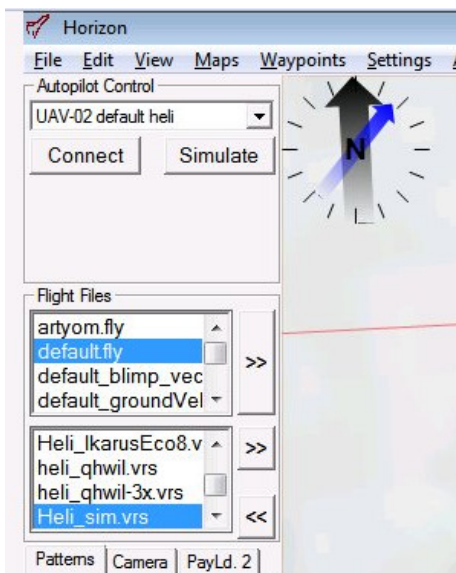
Horizon

File Edit View Maps Waypoints Settings

Autopilot Control

UAV-02 default heli

Connect

Simulate

N

Flight Files

artyom.fly
default.fly
default_blimp_vec
default_groundVel

>>

Heli_IkarusEco8.v
heli_qhwil.vrs
heli_qhwil-3x.vrs
Heli_sim.vrs

>>

<<

Patterns | Camera | PayLd. 2